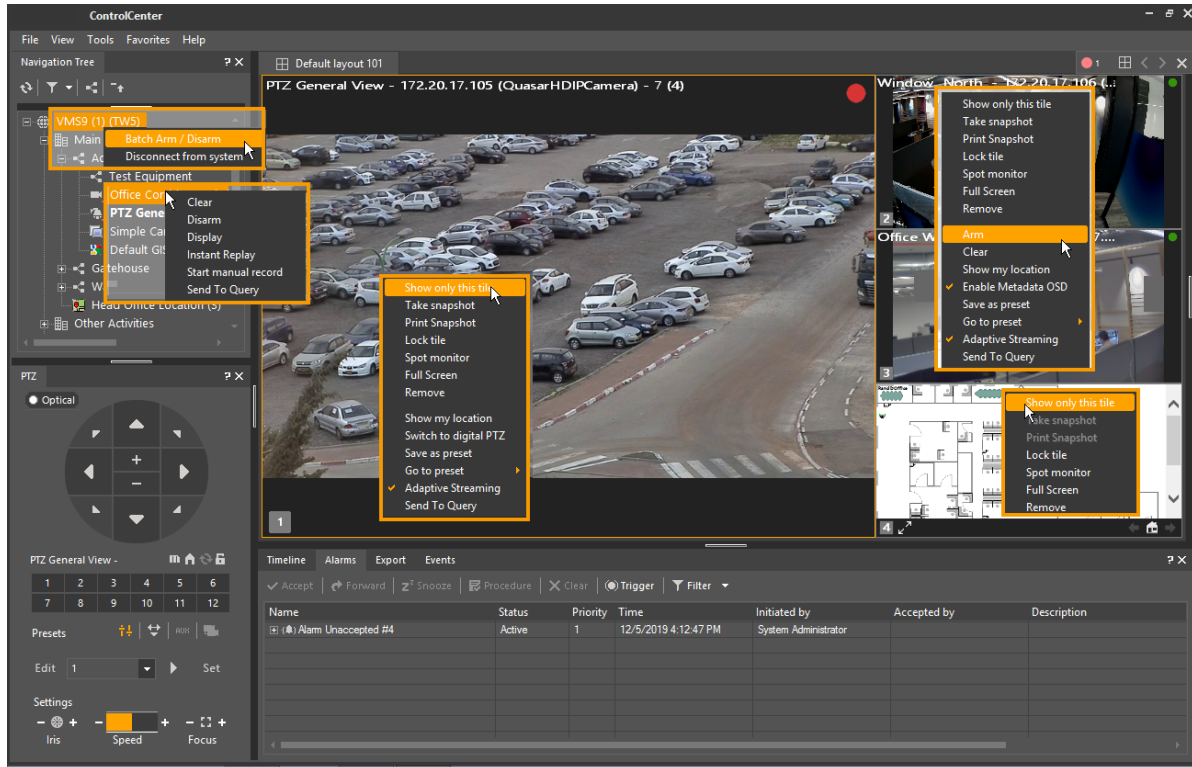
ControlCenter

File View Tools Favorites Help

Navigation Tree ? ✕

VMS9 (1) (TW5)
Main
Ac
Batch Arm / Disarm
Disconnect from system
Test Equipment
Office Co
PTZ Gene
Simple Ca
Default GI
Gatehouse
W
Head Office Location (3)
Other Activities

Clear
Disarm
Display
Instant Replay
Start manual record
Send To Query

PTZ ? ✕
Optical

PTZ General View -
| 1 | 2 | 3 | 4 | 5 | 6 |
|---|---|---|---|---|---|
| 7 | 8 | 9 | 10 | 11 | 12 |

Presets
Edit 1 Set
Settings
Iris Speed Focus

Default layout 101

PTZ General View - 172.20.17.105 (QuasarHDIPCamera) - 7 (4)

Show only this tile
Take snapshot
Print Snapshot
Lock tile
Spot monitor
Full Screen
Remove
Show my location
Switch to digital PTZ
Save as preset
Go to preset
Adaptive Streaming
Send To Query

1

Window North - 172.20.17.106 (...
2
Office W 7....
3
4

Show only this tile
Take snapshot
Print Snapshot
Lock tile
Spot monitor
Full Screen
Remove
Arm
Clear
Show my location
Enable Metadata OSD
Save as preset
Go to preset
Adaptive Streaming
Send To Query

Show only this tile
Take snapshot
Print Snapshot
Lock tile
Spot monitor
Full Screen
Remove

Timeline Alarms Export Events ? ✕

Accept Forward Snooze Procedure Clear Trigger Filter

| Name | Status | Priority | Time | Initiated by | Accepted by | Description |
|---|---|---|---|---|---|---|
| Alarm Unaccepted #4 | Active | 1 | 12/5/2019 4:12:47 PM | System Administrator | | |